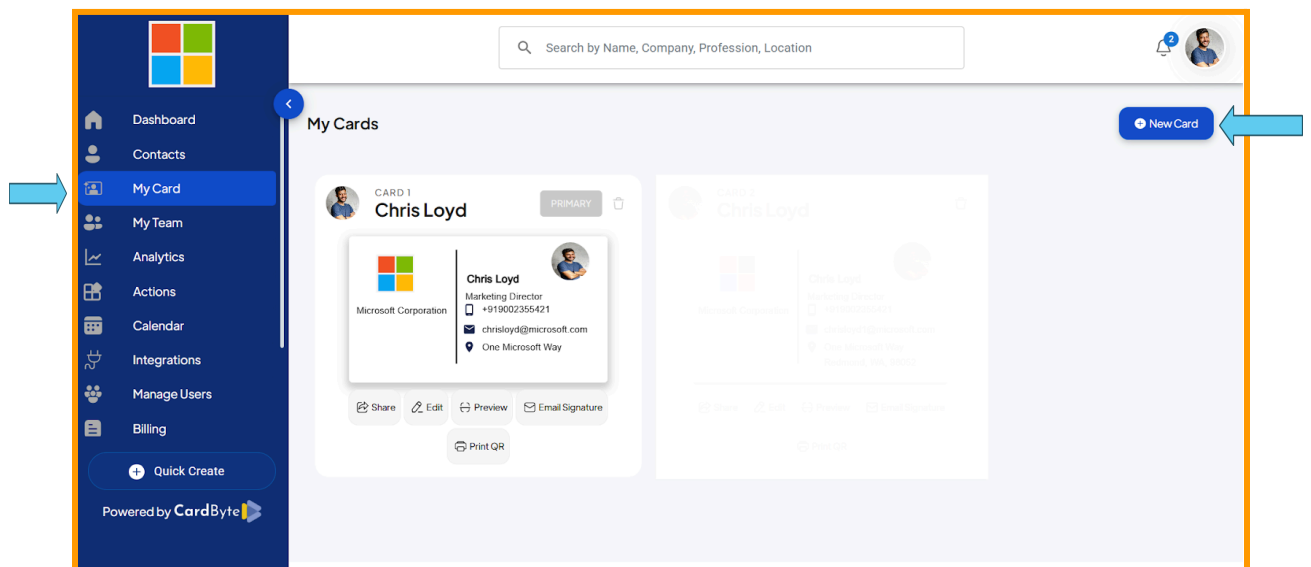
Dashboard
Contacts
My Card
My Team
Analytics
Actions
Calendar
Integrations
Manage Users
Billing
Quick Create
Powered by CardByte

Search by Name, Company, Profession, Location

2

My Cards

New Card

CARD 1
Chris Loyd
PRIMARY

Microsoft Corporation
Chris Loyd
Marketing Director
+919002355421
chrisloyd@microsoft.com
One Microsoft Way

Share
Edit
Preview
Email Signature
Print QR

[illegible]